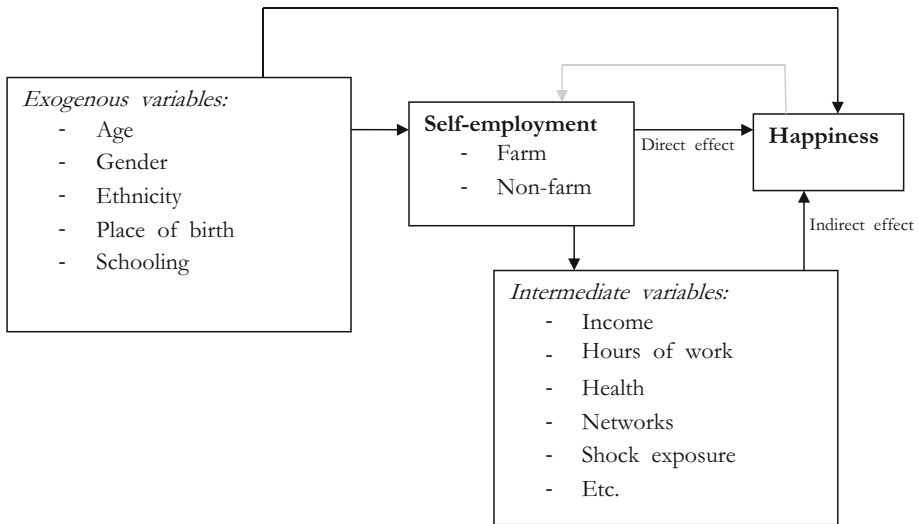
Exogenous variables:
- Age
- Gender
- Ethnicity
- Place of birth
- Schooling

Self-employment
- Farm
- Non-farm

Direct effect

Happiness

Indirect effect

Intermediate variables:
- Income
- Hours of work
- Health
- Networks
- Shock exposure
- Etc.